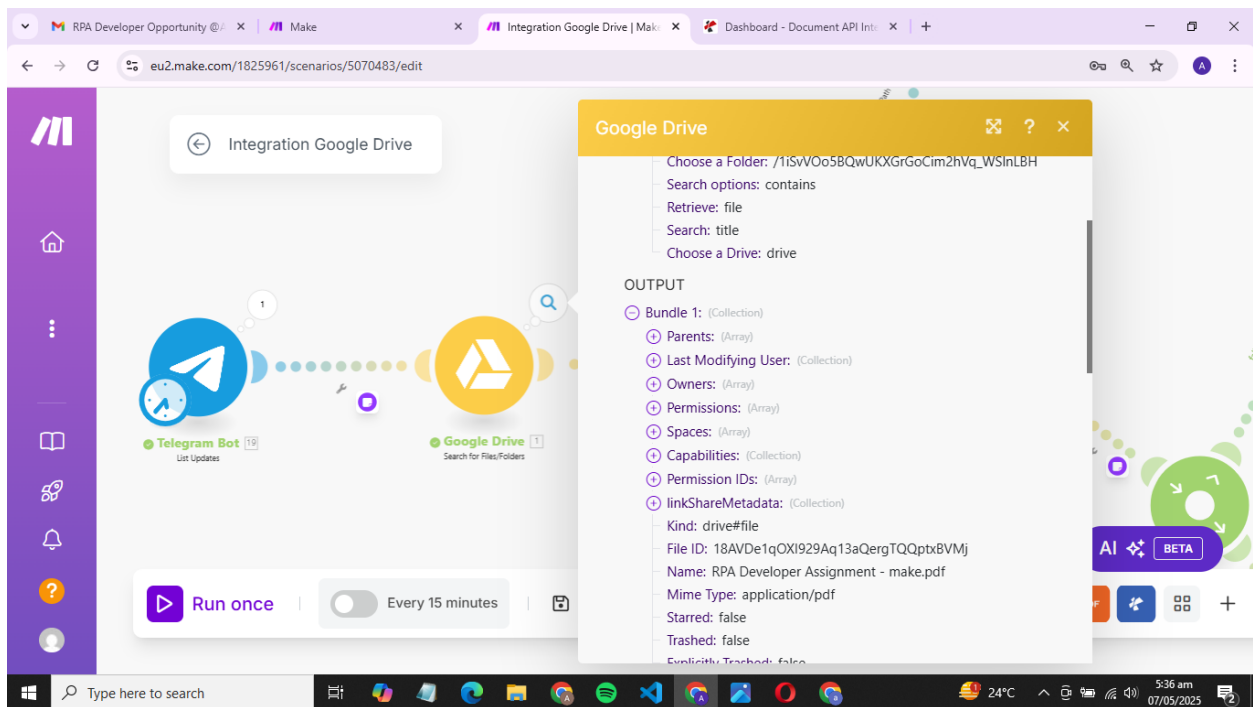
RPA Developer Opportunity @A
Make
Integration Google Drive | Mak
Dashboard - Document API Inte
eu2.make.com/1825961/scenarios/5070483/edit

Integration Google Drive

1

Telegram Bot 19
List Updates

Google Drive 1
Search for Files/Folders

Run once
Every 15 minutes

Google Drive

Choose a Folder: /1iSvVOo5BQwUKXGrGoCim2hVq_WSlnLBH
Search options: contains
Retrieve: file
Search: title
Choose a Drive: drive

OUTPUT
Bundle 1: (Collection)
Parents: (Array)
Last Modifying User: (Collection)
Owners: (Array)
Permissions: (Array)
Spaces: (Array)
Capabilities: (Collection)
Permission IDs: (Array)
linkShareMetadata: (Collection)
Kind: drive#file
File ID: 18AVDe1qOXl929Aq13aQergTQQptxBVMj
Name: RPA Developer Assignment - make.pdf
Mime Type: application/pdf
Starred: false
Trashed: false
Explicitly Trashed: false

AI BETA

Type here to search
24°C
5:36 am
07/05/2025
2